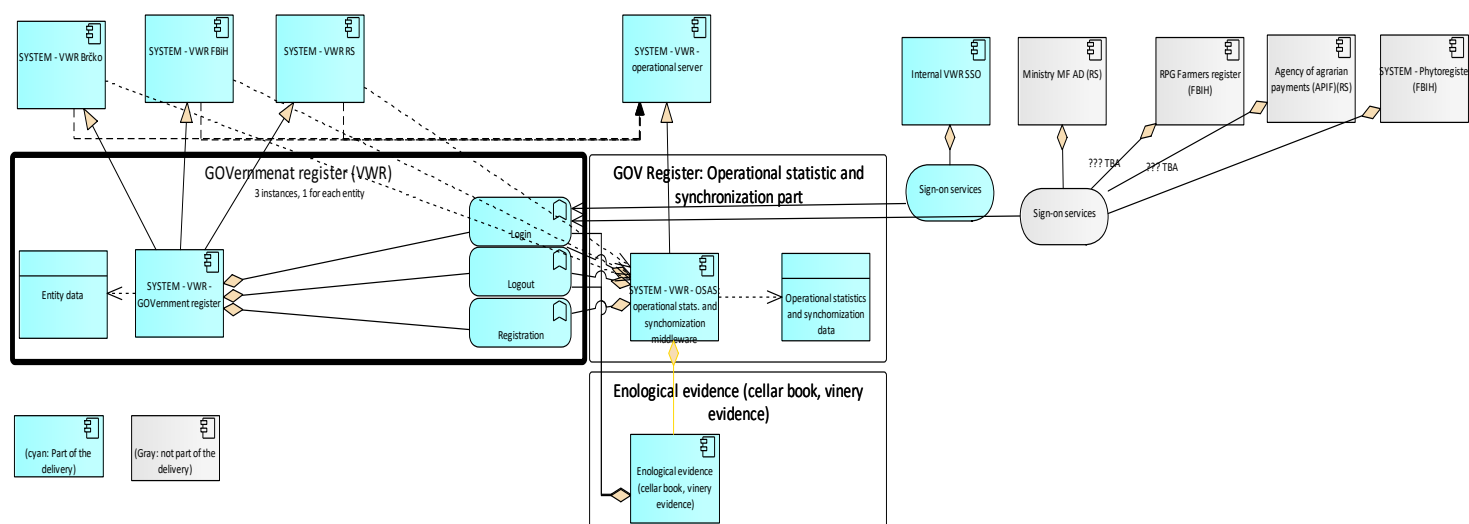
SYSTEM - VWR Brčko

SYSTEM - VWR FBiH

SYSTEM - VWR RS

SYSTEM - VWR - operational server

Internal VWR SSO

Ministry MF AD (RS)

RPG Farmers register (FBIH)

Agency of agrarian payments (APIF)(RS)

SYSTEM - Phytoregiste (FBIH)

GOVernmenat register (VWR)

3 instances, 1 for each entity

GOV Register: Operational statistic and synchronization part

Sign-on services

??? TBA

??? TBA

Sign-on services

Login

Logout

Registration

Entity data

SYSTEM - VWR - GOVernment register

SYSTEM - VWR - OSAS: operational stats. and synchomization middleware

Operational statistics and synchonization data

Enological evidence (cellar book, vinery evidence)

Enological evidence (cellar book, vinery evidence)

(cyan: Part of the delivery)

(Gray: not part of the delivery)